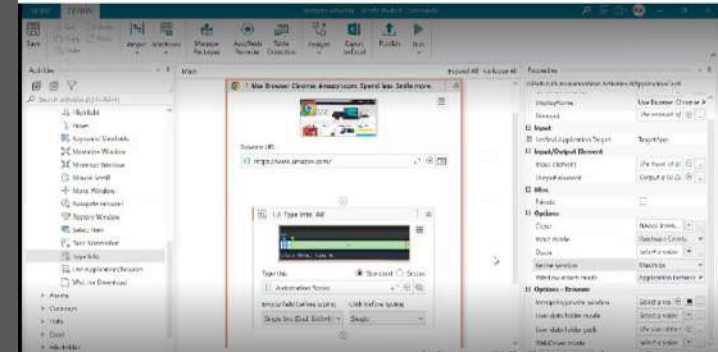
Save

Activities

Main

1 Use Browser Chrome: Amazon.com. Spend less. Smile more.

Browser URL

https://www.amazon.com/

1.1 Type Into 'All'

Type this

Standard

Automation Books

Properties

DisplayName

Use Browser Chrome: A

Input

Output Element

Misc

Private

Options

Options - Browser

Expand All

Collapse All